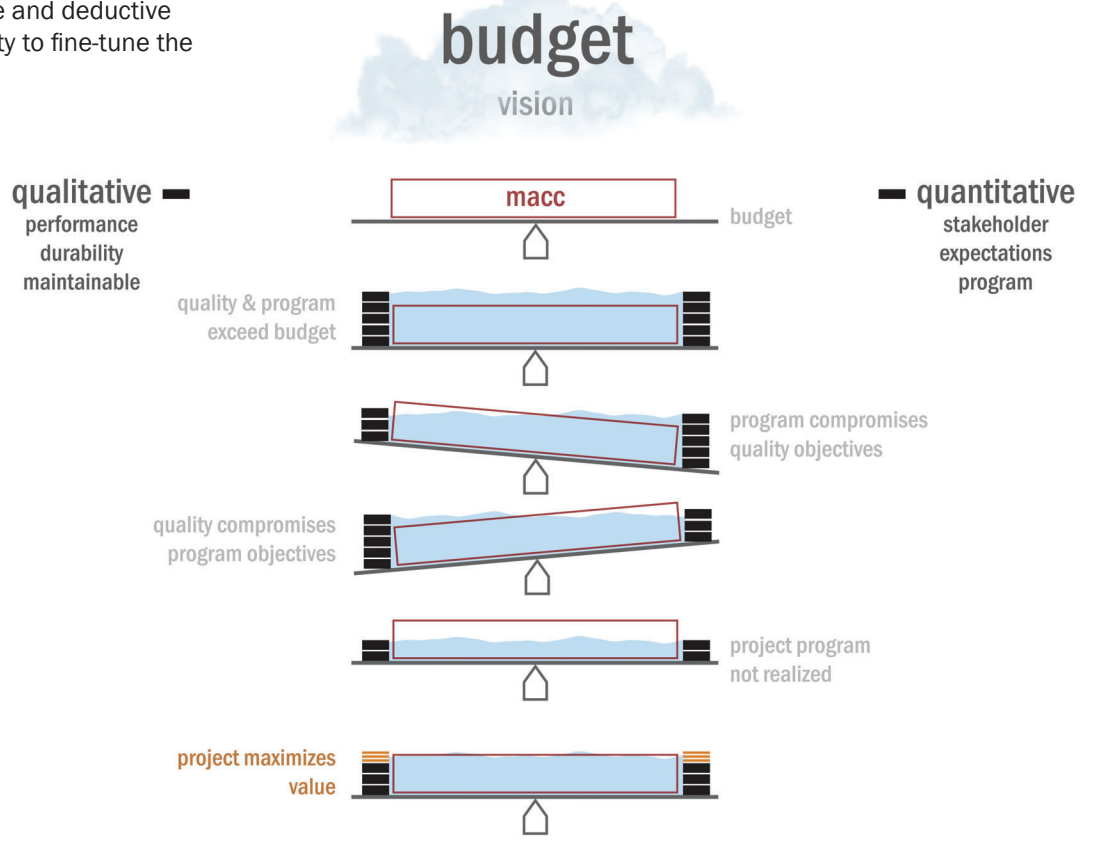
e and deductive
ty to fine-tune the

budget
vision

qualitative
performance
durability
maintainable

macc
budget

quantitative
stakeholder
expectations
program

quality & program
exceed budget

program compromises
quality objectives

quality compromises
program objectives

project program
not realized

project maximizes
value